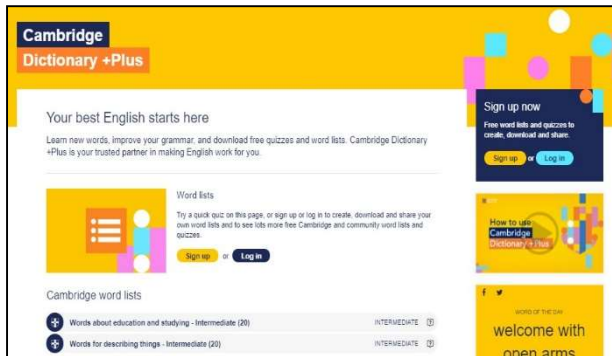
Cambridge
Dictionary +Plus

Your best English starts here

Learn new words, improve your grammar, and download free quizzes and word lists. Cambridge Dictionary +Plus is your trusted partner in making English work for you.

Word lists

Try a quick quiz on this page, or sign up or log in to create, download and share your own word lists and to see lots more free Cambridge and community word lists and quizzes.

Sign up or Log in

Cambridge word lists

Words about education and studying - Intermediate (20) INTERMEDIATE

Words for describing things - Intermediate (20) INTERMEDIATE

Sign up now

Free word lists and quizzes to create, download and share.

Sign up or Log in

How to use Cambridge Dictionary +Plus

WORD OF THE DAY

welcome with open arms